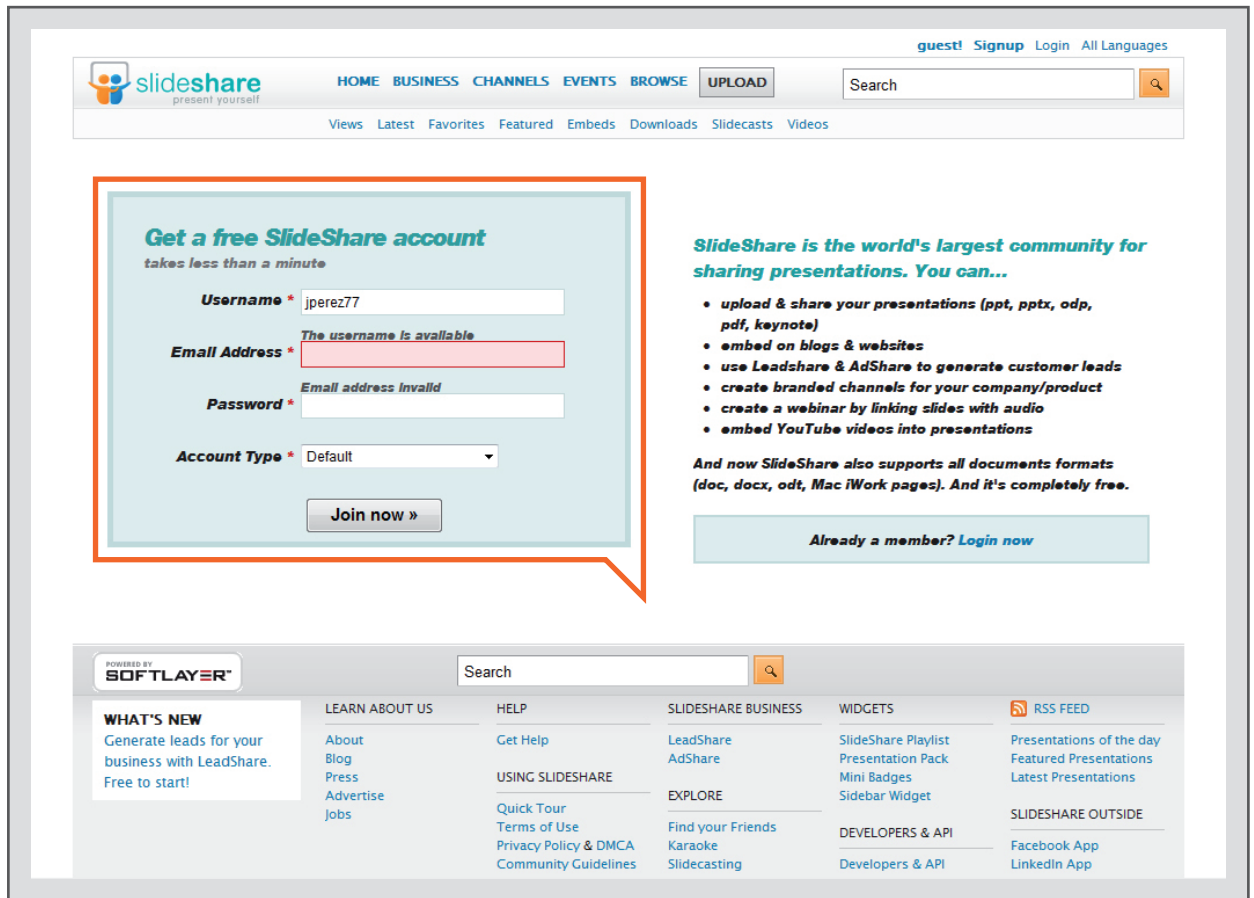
guest! Signup Login All Languages

slideshare
present yourself

HOME BUSINESS CHANNELS EVENTS BROWSE UPLOAD

Search

Views Latest Favorites Featured Embeds Downloads Slidecasts Videos

Get a free SlideShare account
takes less than a minute

Username * jperez77
The username is available
Email Address *
Email address invalid
Password *

Account Type * Default

Join now »

SlideShare is the world's largest community for sharing presentations. You can...

- upload & share your presentations (ppt, pptx, odp, pdf, keynote)
- embed on blogs & websites
- use Leadshare & AdShare to generate customer leads
- create branded channels for your company/product
- create a webinar by linking slides with audio
- embed YouTube videos into presentations

And now SlideShare also supports all documents formats (doc, docx, odt, Mac iWork pages). And it's completely free.

Already a member? Login now

POWERED BY
SOFTLAYER

Search

WHAT'S NEW
Generate leads for your business with LeadShare. Free to start!

LEARN ABOUT US
About
Blog
Press
Advertise
Jobs

HELP
Get Help

USING SLIDESHARE
Quick Tour
Terms of Use
Privacy Policy & DMCA
Community Guidelines

SLIDESHARE BUSINESS
LeadShare
AdShare

EXPLORE
Find your Friends
Karaoke
Slidecasting

WIDGETS
SlideShare Playlist
Presentation Pack
Mini Badges
Sidebar Widget

DEVELOPERS & API
Developers & API

RSS FEED
Presentations of the day
Featured Presentations
Latest Presentations

SLIDESHARE OUTSIDE
Facebook App
LinkedIn App